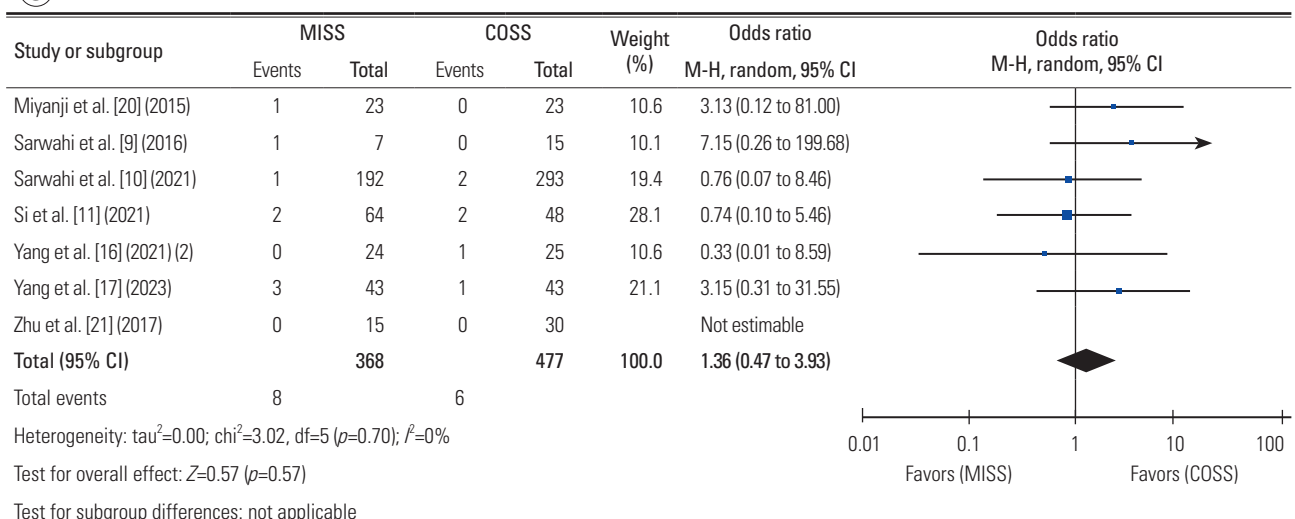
| Study or subgroup | MISS Events | MISS Total | COSS Events | COSS Total | Weight (%) | Odds ratio M-H, random, 95% CI |
|---|---|---|---|---|---|---|
| Miyanji et al. [20] (2015) | 1 | 23 | 0 | 23 | 10.6 | 3.13 (0.12 to 81.00) |
| Sarwahi et al. [9] (2016) | 1 | 7 | 0 | 15 | 10.1 | 7.15 (0.26 to 199.68) |
| Sarwahi et al. [10] (2021) | 1 | 192 | 2 | 293 | 19.4 | 0.76 (0.07 to 8.46) |
| Si et al. [11] (2021) | 2 | 64 | 2 | 48 | 28.1 | 0.74 (0.10 to 5.46) |
| Yang et al. [16] (2021) (2) | 0 | 24 | 1 | 25 | 10.6 | 0.33 (0.01 to 8.59) |
| Yang et al. [17] (2023) | 3 | 43 | 1 | 43 | 21.1 | 3.15 (0.31 to 31.55) |
| Zhu et al. [21] (2017) | 0 | 15 | 0 | 30 | | Not estimable |
| Total (95% CI) | | 368 | | 477 | 100.0 | 1.36 (0.47 to 3.93) |
| Total events | 8 | | 6 | | | |

Heterogeneity: tau$^2$=0.00; chi$^2$=3.02, df=5 ($p$=0.70); $I^2$=0%

Test for overall effect: $Z$=0.57 ($p$=0.57)

Test for subgroup differences: not applicable

Odds ratio
M-H, random, 95% CI

0.01 0.1 1 10 100

Favors (MISS) Favors (COSS)